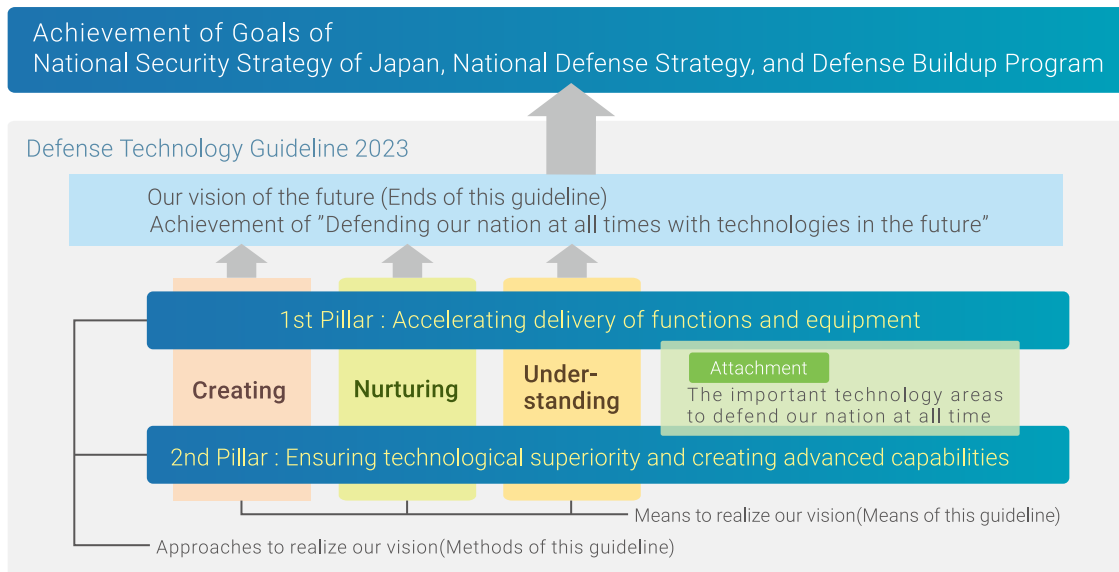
Achievement of Goals of
National Security Strategy of Japan, National Defense Strategy, and Defense Buildup Program

Defense Technology Guideline 2023

Our vision of the future (Ends of this guideline)
Achievement of "Defending our nation at all times with technologies in the future"

1st Pillar : Accelerating delivery of functions and equipment

Creating

Nurturing

Understanding

Attachment

The important technology areas to defend our nation at all time

2nd Pillar : Ensuring technological superiority and creating advanced capabilities

Means to realize our vision(Means of this guideline)

Approaches to realize our vision(Methods of this guideline)